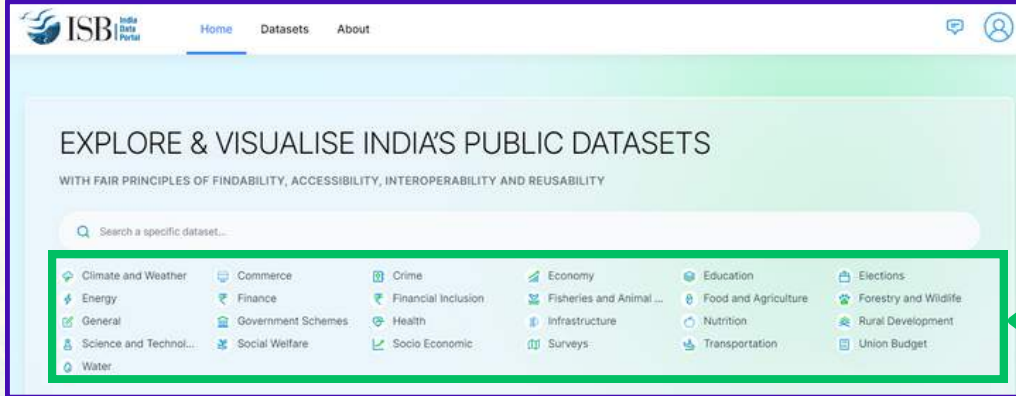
ISB India Data Portal

Home Datasets About

EXPLORE & VISUALISE INDIA'S PUBLIC DATASETS

WITH FAIR PRINCIPLES OF FINDABILITY, ACCESSIBILITY, INTEROPERABILITY AND REUSABILITY

Search a specific dataset...

Climate and Weather
Commerce
Crime
Economy
Education
Elections
Energy
Finance
Financial Inclusion
Fisheries and Animal ...
Food and Agriculture
Forestry and Wildlife
General
Government Schemes
Health
Infrastructure
Nutrition
Rural Development
Science and Technol...
Social Welfare
Socio Economic
Surveys
Transportation
Union Budget
Water